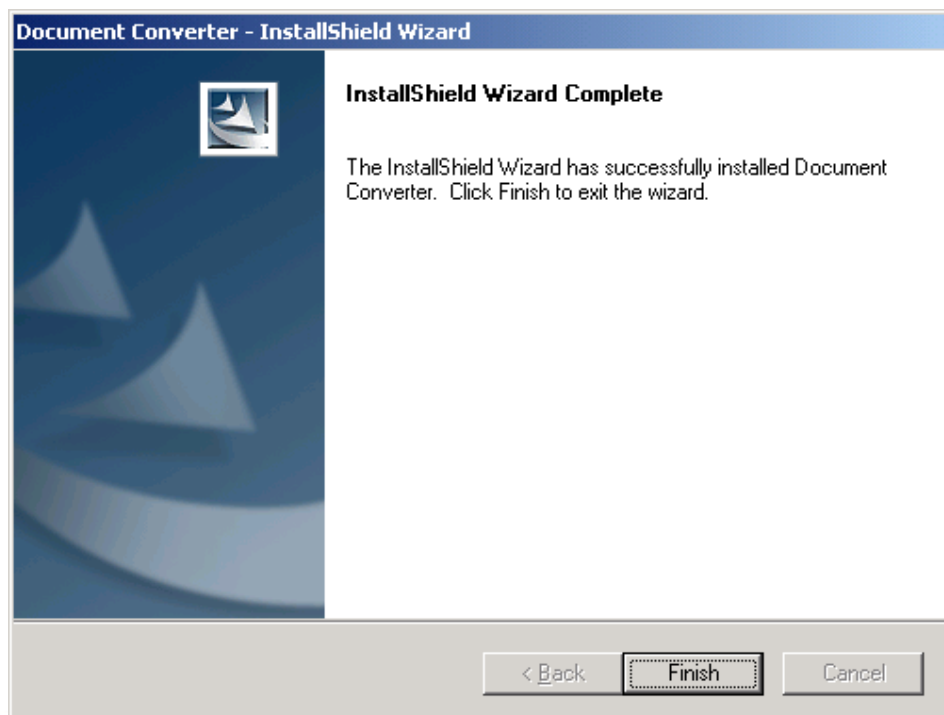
Document Converter - InstallShield Wizard

InstallShield Wizard Complete

The InstallShield Wizard has successfully installed Document Converter. Click Finish to exit the wizard.

< Back

Finish

Cancel